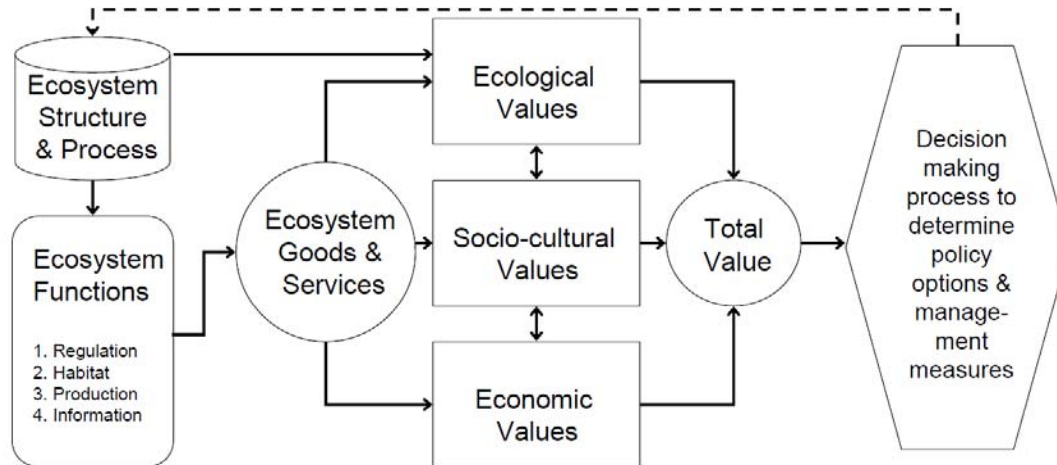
Ecosystem Structure & Process

Ecosystem Functions

1. Regulation
2. Habitat
3. Production
4. Information

Ecosystem Goods & Services

Ecological Values

Socio-cultural Values

Economic Values

Total Value

Decision making process to determine policy options & management measures